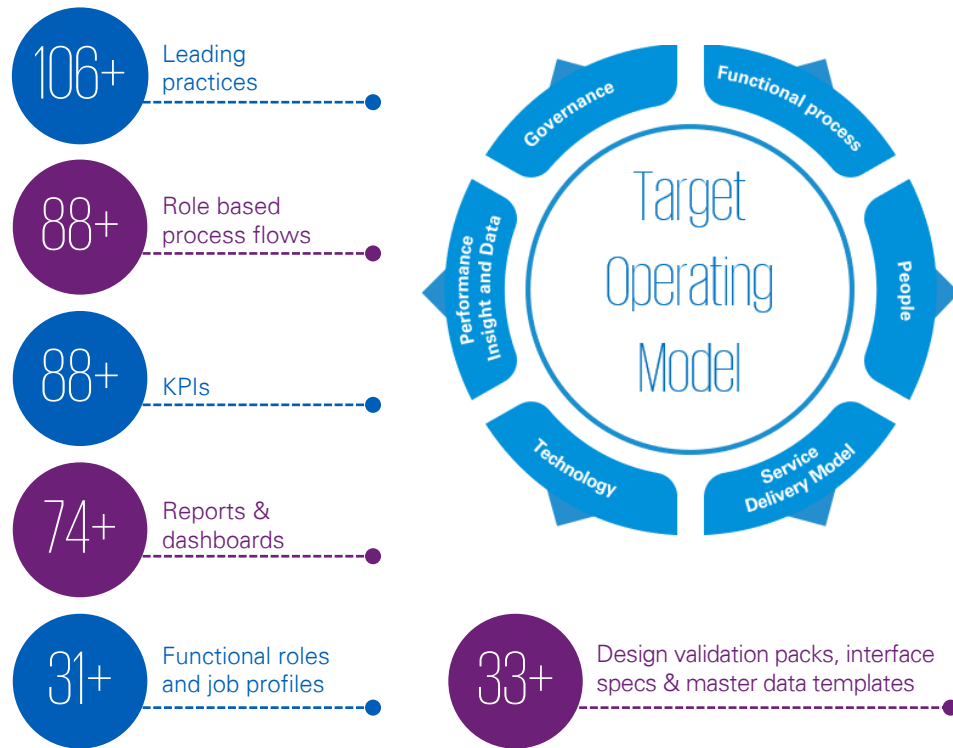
106+
Leading practices

88+
Role based process flows

88+
KPIs

74+
Reports & dashboards

31+
Functional roles and job profiles

Governance
Functional process
People
Service Delivery Model
Technology
Performance Insight and Data

Target Operating Model

33+
Design validation packs, interface specs & master data templates